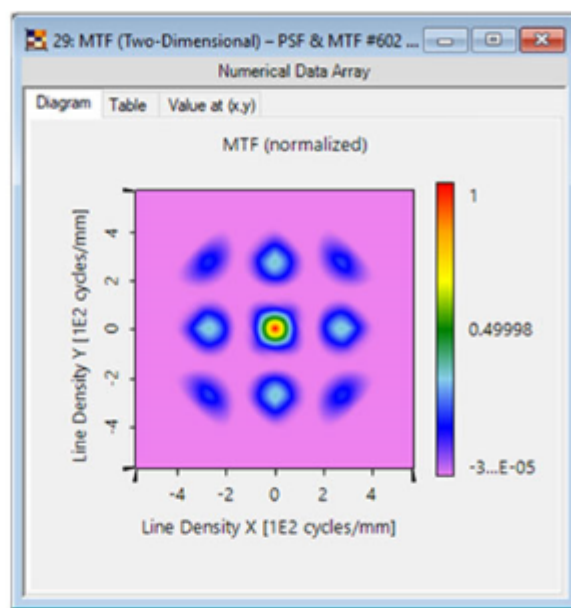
29: MTF (Two-Dimensional) – PSF & MTF #602 ...

Numerical Data Array

Diagram Table Value at (x,y)

MTF (normalized)

Line Density Y [1E2 cycles/mm]

4
2
0
-2
-4

-4 -2 0 2 4

Line Density X [1E2 cycles/mm]

1

0.49998

-3...E-05